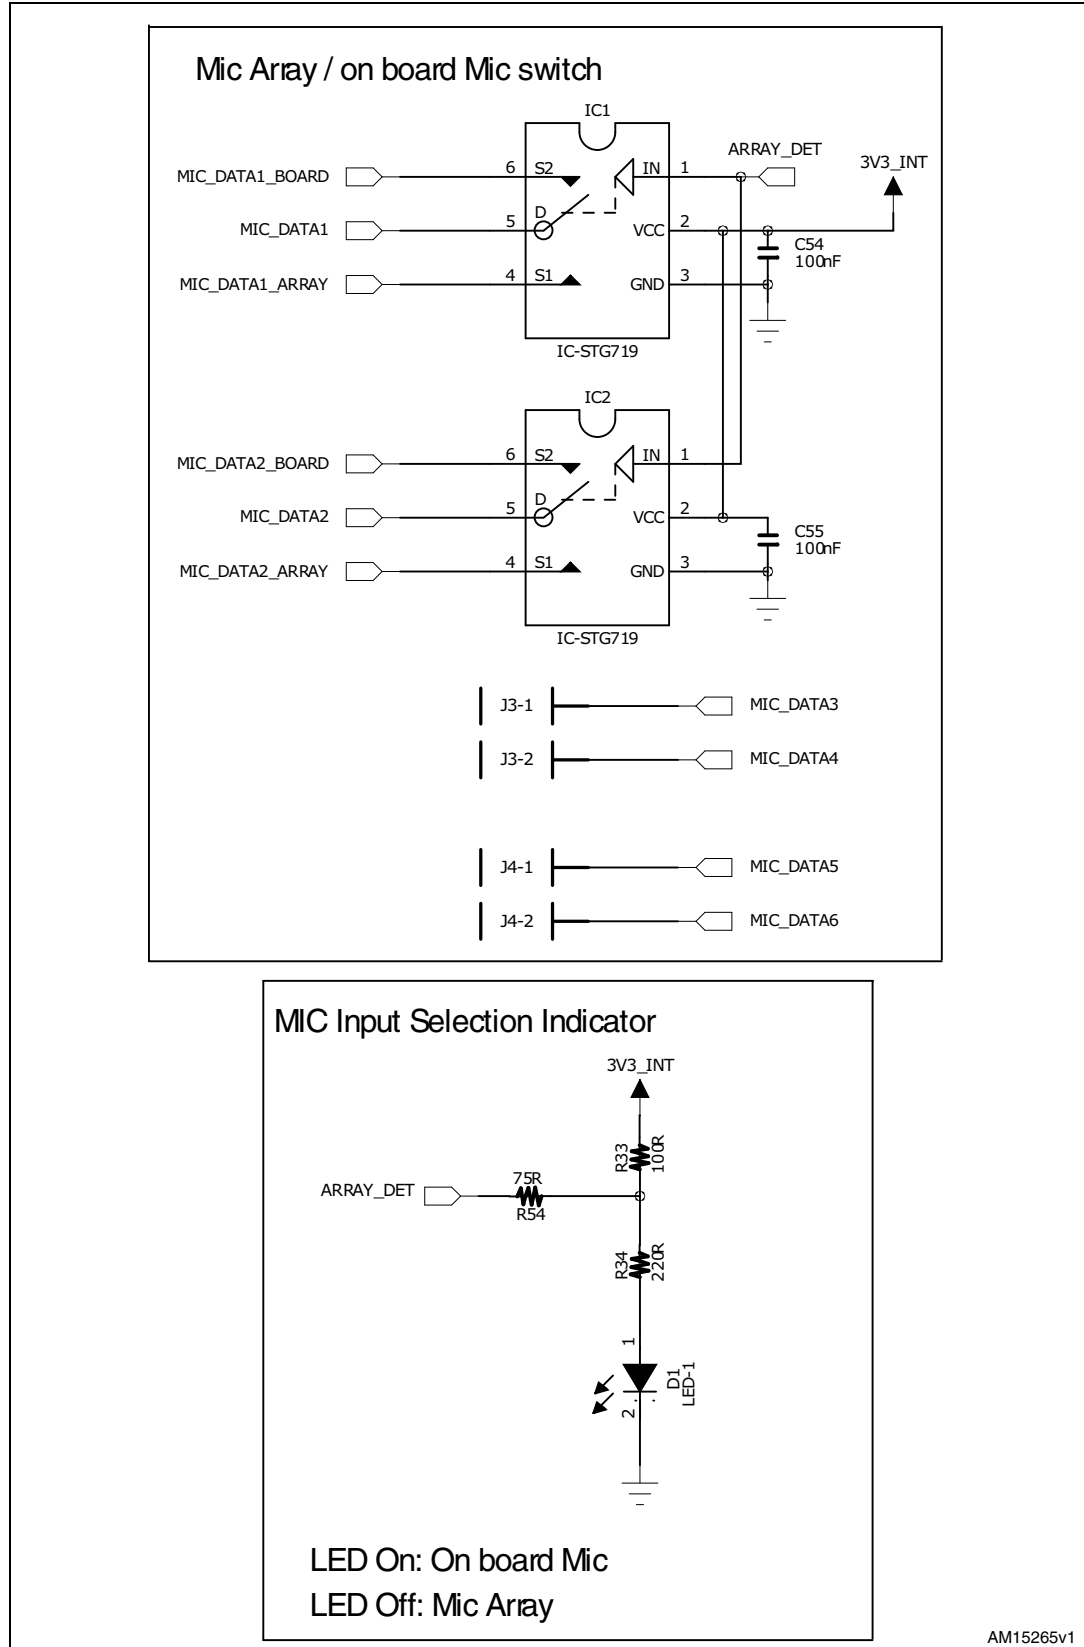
Mic Array / on board Mic switch

IC1

MIC_DATA1_BOARD
6 S2
IN 1
ARRAY_DET
3V3_INT
MIC_DATA1
5 D
VCC 2
C54
100nF
MIC_DATA1_ARRAY
4 S1
GND 3
IC-STG719

IC2

MIC_DATA2_BOARD
6 S2
IN 1
MIC_DATA2
5 D
VCC 2
C55
100nF
MIC_DATA2_ARRAY
4 S1
GND 3
IC-STG719

J3-1 MIC_DATA3
J3-2 MIC_DATA4

J4-1 MIC_DATA5
J4-2 MIC_DATA6

MIC Input Selection Indicator

3V3_INT
R33
100R
ARRAY_DET
75R
R54
R34
220R
1
D1
LED-1
2

LED On: On board Mic
LED Off: Mic Array

AM15265v1